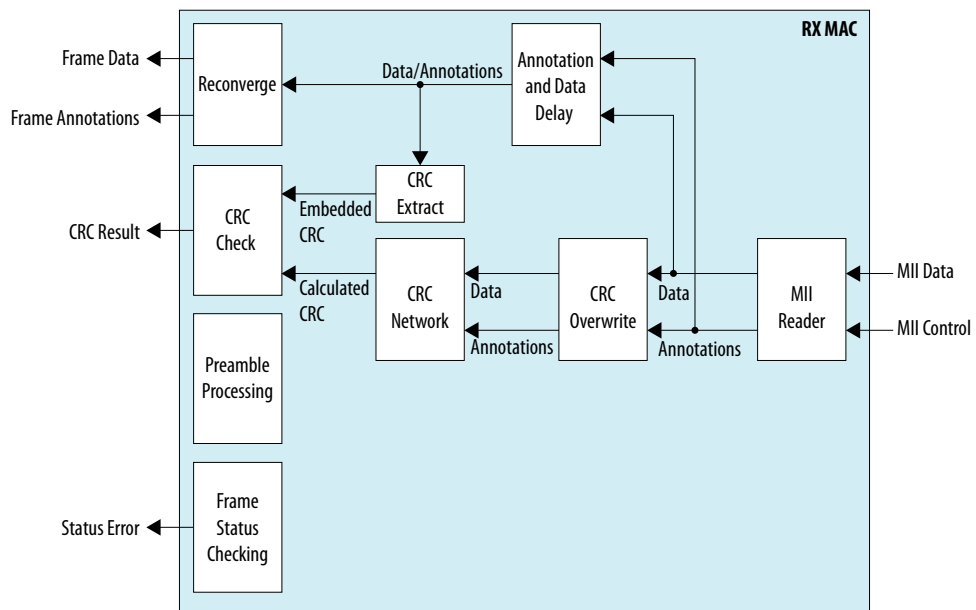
RX MAC

Frame Data

Frame Annotations

Reconverge

Data/Annotations

Annotation and Data Delay

CRC Result

CRC Check

CRC Extract

Embedded CRC

Calculated CRC

CRC Network

Data

Annotations

CRC Overwrite

Data

Annotations

MII Reader

MII Data

MII Control

Preamble Processing

Status Error

Frame Status Checking